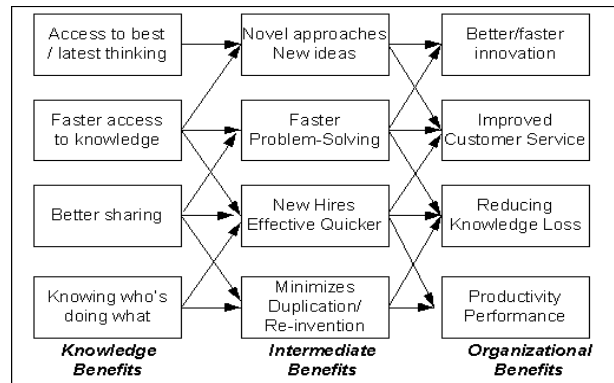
Access to best / latest thinking

Faster access to knowledge

Better sharing

Knowing who's doing what

Knowledge Benefits

Novel approaches New ideas

Faster Problem-Solving

New Hires Effective Quicker

Minimizes Duplication/ Re-invention

Intermediate Benefits

Better/faster innovation

Improved Customer Service

Reducing Knowledge Loss

Productivity Performance

Organizational Benefits